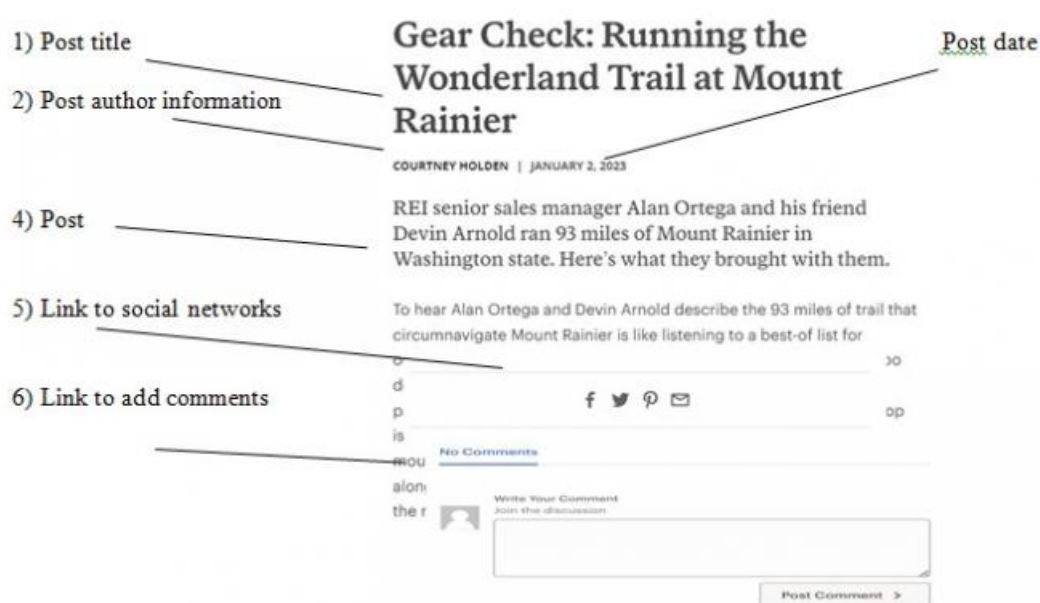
1) Post title

Gear Check: Running the Wonderland Trail at Mount Rainier

Post date

2) Post author information

COURTNEY HOLDEN | JANUARY 2, 2023

4) Post

REI senior sales manager Alan Ortega and his friend Devin Arnold ran 93 miles of Mount Rainier in Washington state. Here's what they brought with them.

5) Link to social networks

To hear Alan Ortega and Devin Arnold describe the 93 miles of trail that circumnavigate Mount Rainier is like listening to a best-of list for

o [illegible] oo

d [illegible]

6) Link to add comments

p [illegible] op

is

mou

alon

the r

No Comments

Write Your Comment

Join the discussion

Post Comment >